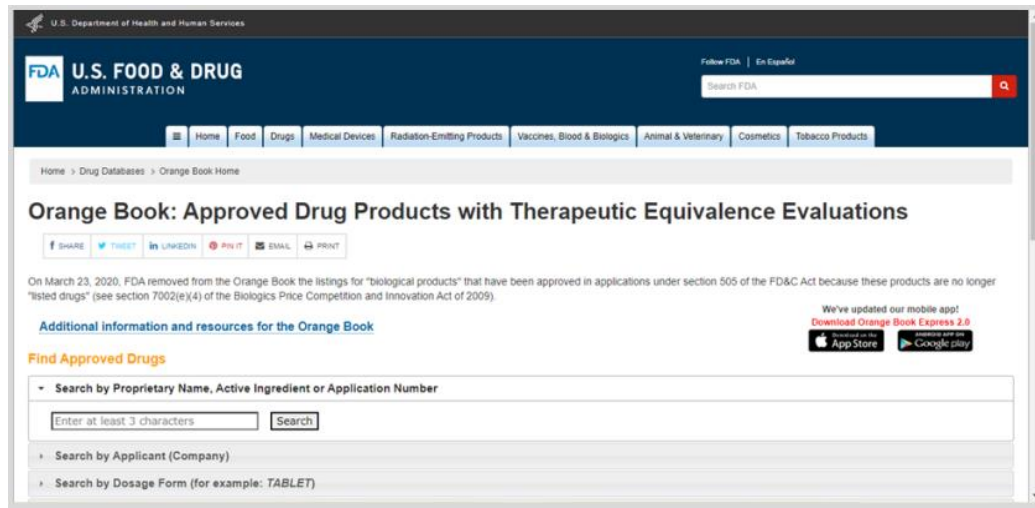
U.S. Department of Health and Human Services

FDA U.S. FOOD & DRUG ADMINISTRATION

Follow FDA | En Español

Search FDA

≡ Home Food Drugs Medical Devices Radiation-Emitting Products Vaccines, Blood & Biologics Animal & Veterinary Cosmetics Tobacco Products

Home > Drug Databases > Orange Book Home

Orange Book: Approved Drug Products with Therapeutic Equivalence Evaluations

f SHARE TWEET in LINKEDIN PIN IT EMAIL PRINT

On March 23, 2020, FDA removed from the Orange Book the listings for "biological products" that have been approved in applications under section 505 of the FD&C Act because these products are no longer "listed drugs" (see section 7002(e)(4) of the Biologics Price Competition and Innovation Act of 2009).

Additional information and resources for the Orange Book

We've updated our mobile app!
Download Orange Book Express 2.0

Download on the App Store

ANDROID APP ON Google play

Find Approved Drugs

Search by Proprietary Name, Active Ingredient or Application Number

Enter at least 3 characters

Search

Search by Applicant (Company)

Search by Dosage Form (for example: TABLET)